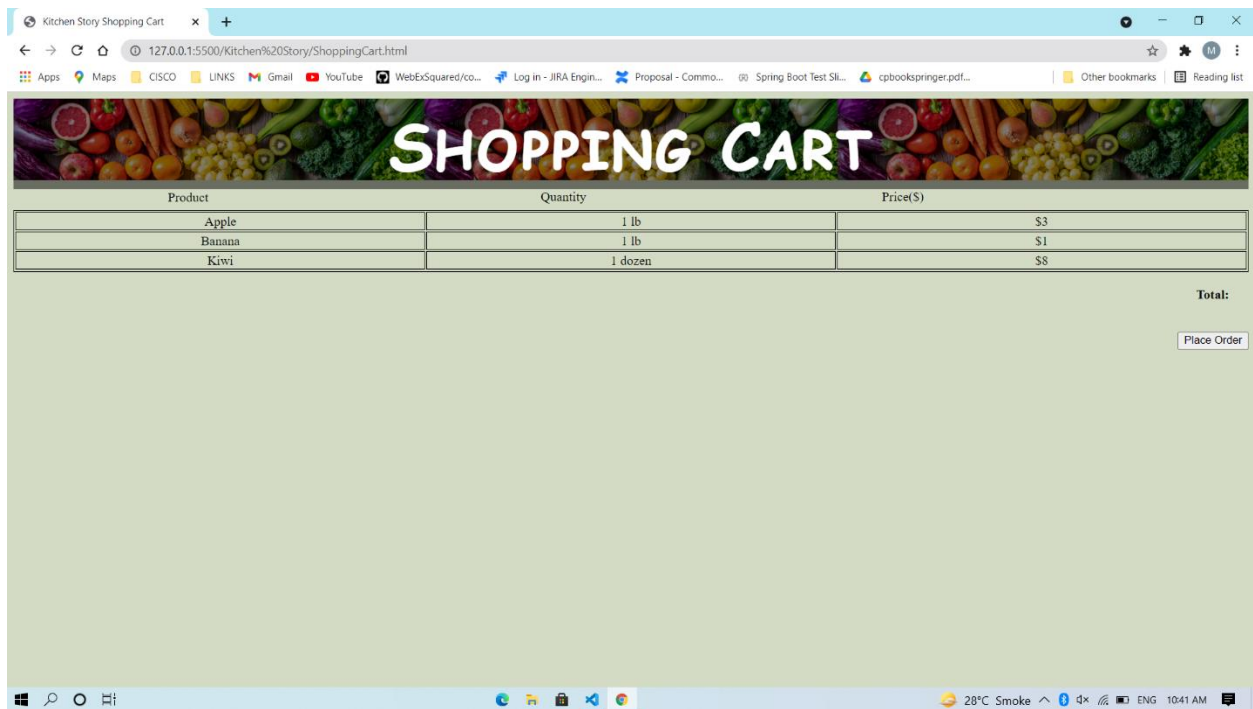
Kitchen Story Shopping Cart × +

127.0.0.1:5500/Kitchen%20Story/ShoppingCart.html

Apps Maps CISCO LINKS Gmail YouTube WebExSquared/co... Log in - JIRA Engin... Proposal - Commo... Spring Boot Test Sli... cpbookspringer.pdf... Other bookmarks Reading list

SHOPPING CART

| Product | Quantity | Price($) |
|---|---|---|
| Apple | 1 lb | $3 |
| Banana | 1 lb | $1 |
| Kiwi | 1 dozen | $8 |

Total:

Place Order

28°C Smoke ENG 10:41 AM